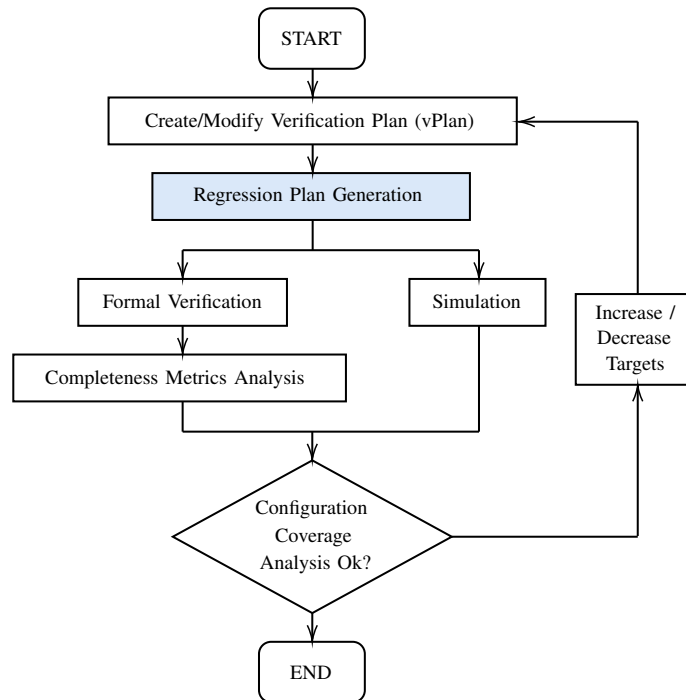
START

Create/Modify Verification Plan (vPlan)

Regression Plan Generation

Formal Verification

Simulation

Increase / Decrease Targets

Completeness Metrics Analysis

Configuration Coverage Analysis Ok?

END